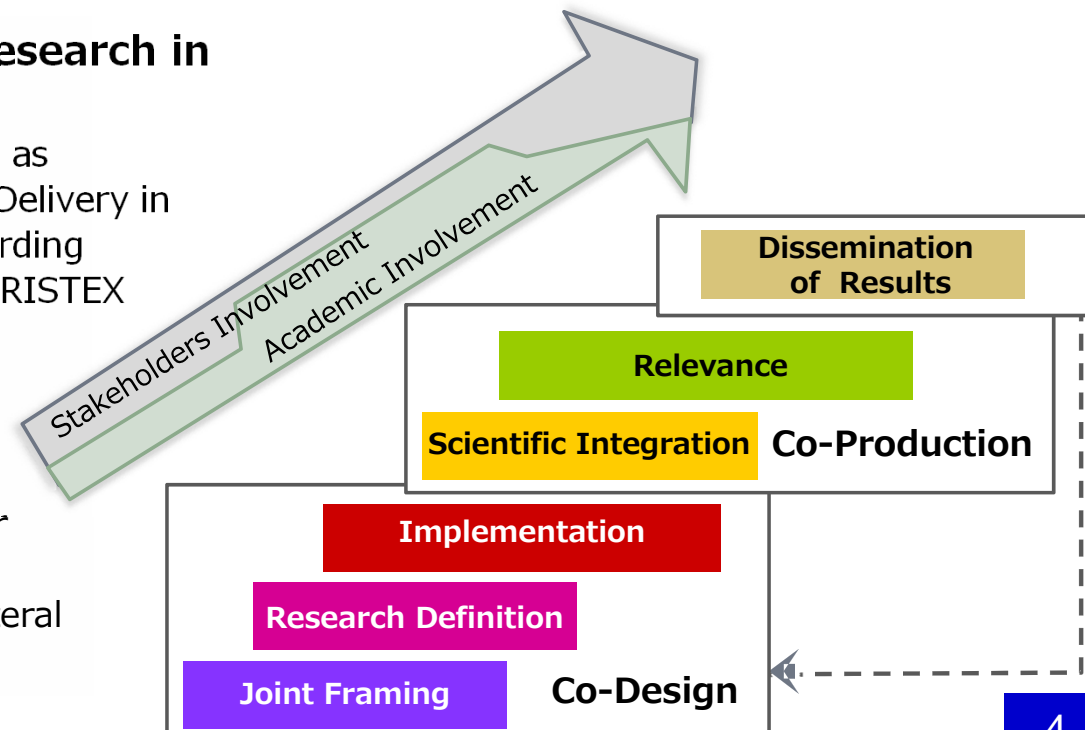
esearch in

as
Delivery in
rding
RISTEX

r

eral

Stakeholders Involvement

Academic Involvement

Dissemination of Results

Relevance

Scientific Integration

Co-Production

Implementation

Research Definition

Joint Framing

Co-Design

4